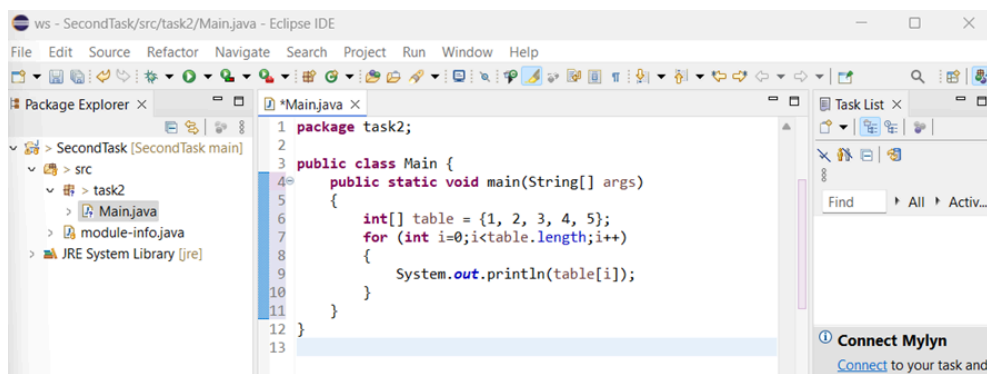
ws - SecondTask/src/task2/Main.java - Eclipse IDE

File Edit Source Refactor Navigate Search Project Run Window Help

Package Explorer ×

> SecondTask [SecondTask main]
> src
> task2
> Main.java
> module-info.java
> JRE System Library [jre]

*Main.java ×

1 package task2;
2
3 public class Main {
4 public static void main(String[] args)
5 {
6 int[] table = {1, 2, 3, 4, 5};
7 for (int i=0;i<table.length;i++)
8 {
9 System.out.println(table[i]);
10 }
11 }
12 }
13

Task List ×

Find
All
Activ...

Connect Mylyn
Connect to your task and